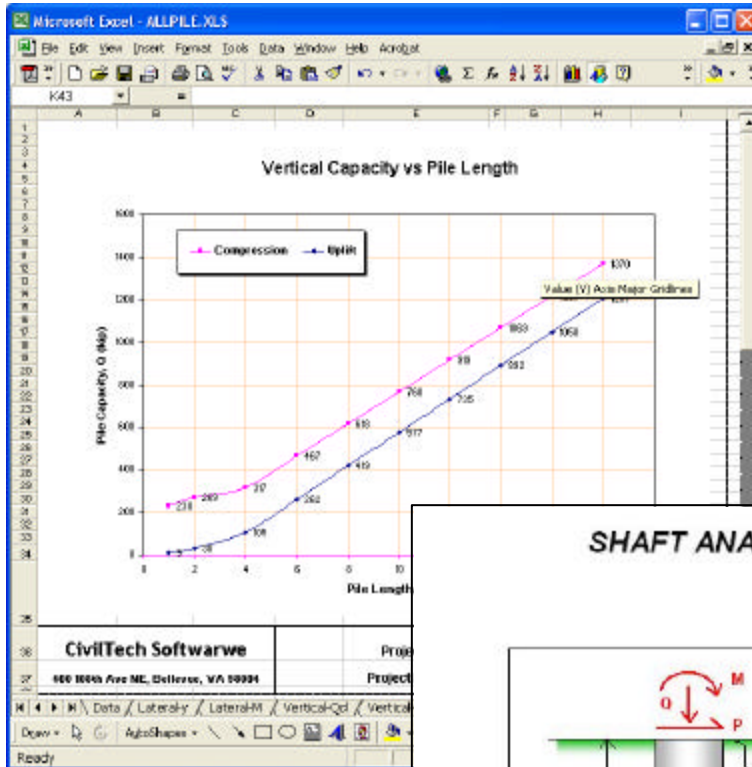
Microsoft Excel - ALLPILE.XLS

File Edit View Insert Format Tools Data Window Help Acrobat

K43

A B C D E F G H I

Vertical Capacity vs Pile Length

Compression Uplift

Value (Y) Axis Major Gridlines

1600
1400
1200
1000
800
600
400
200
0

Pile Capacity, Q (kip)

0 2 4 6 8 10

Pile Length

230 269 317 467 618 768 919 1063 1370

38 108 262 419 577 735 892 1050

CivilTech Softwarwe

600 108th Ave NE, Bellevue, WA 98004

Proje

Project

SHAFT ANA

M
Q
P

Data / Lateral-y / Lateral-M / Vertical-Qd / Vertical

Draw AutoShapes

Ready